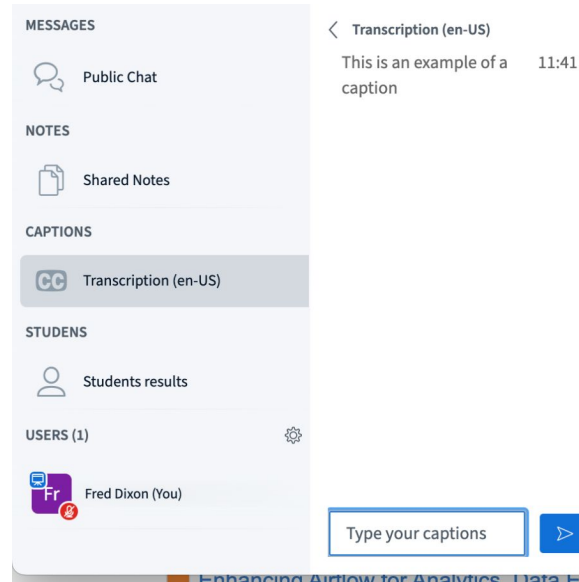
MESSAGES

Public Chat

NOTES

Shared Notes

CAPTIONS

CC Transcription (en-US)

STUDENS

Students results

USERS (1)

Fr Fred Dixon (You)

Transcription (en-US)

This is an example of a caption 11:41

Type your captions

Enhancing Airflow for Analytics, Data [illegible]